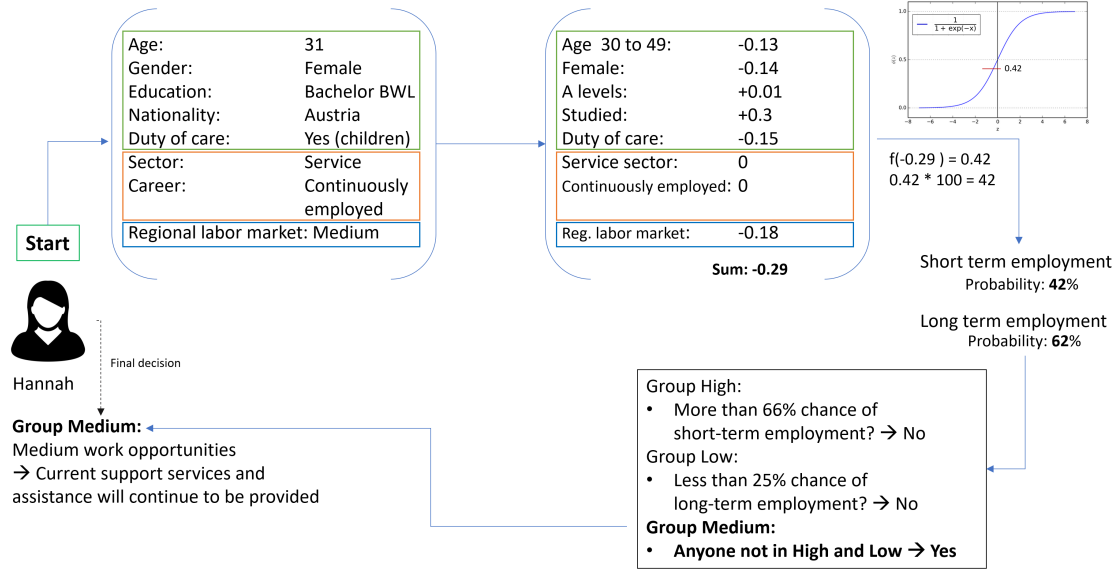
Start

Hannah

Final decision

Group Medium:
Medium work opportunities
→ Current support services and assistance will continue to be provided

| | |
|---|---|
| Age: | 31 |
| Gender: | Female |
| Education: | Bachelor BWL |
| Nationality: | Austria |
| Duty of care: | Yes (children) |
| Sector: | Service |
| Career: | Continuously employed |
| Regional labor market: Medium | |

| | |
|---|---|
| Age 30 to 49: | -0.13 |
| Female: | -0.14 |
| A levels: | +0.01 |
| Studied: | +0.3 |
| Duty of care: | -0.15 |
| Service sector: | 0 |
| Continuously employed: | 0 |
| Reg. labor market: | -0.18 |

Sum: -0.29

$\frac{1}{1+\exp(-x)}$

0.42

f(-0.29 ) = 0.42
0.42 * 100 = 42

Short term employment
Probability: **42**%

Long term employment
Probability: **62**%

Group High:
• More than 66% chance of short-term employment? → No
Group Low:
• Less than 25% chance of long-term employment? → No
**Group Medium:**
• **Anyone not in High and Low → Yes**